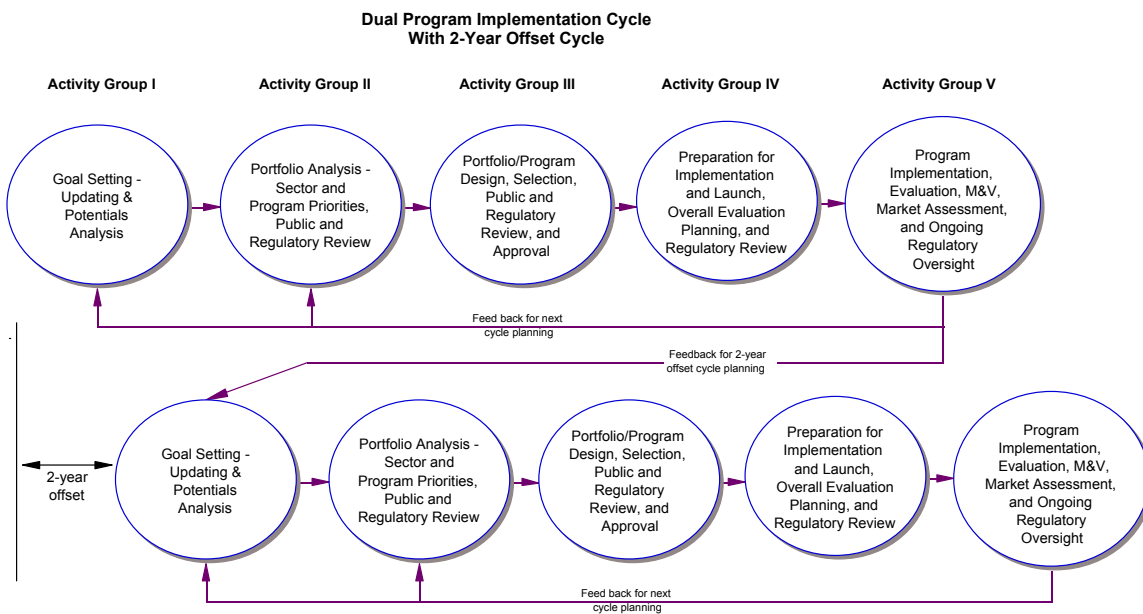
Dual Program Implementation Cycle
With 2-Year Offset Cycle

Activity Group I

Activity Group II

Activity Group III

Activity Group IV

Activity Group V

Goal Setting - Updating & Potentials Analysis

Portfolio Analysis - Sector and Program Priorities, Public and Regulatory Review

Portfolio/Program Design, Selection, Public and Regulatory Review, and Approval

Preparation for Implementation and Launch, Overall Evaluation Planning, and Regulatory Review

Program Implementation, Evaluation, M&V, Market Assessment, and Ongoing Regulatory Oversight

Feed back for next cycle planning

Feedback for 2-year offset cycle planning

2-year offset

Goal Setting - Updating & Potentials Analysis

Portfolio Analysis - Sector and Program Priorities, Public and Regulatory Review

Portfolio/Program Design, Selection, Public and Regulatory Review, and Approval

Preparation for Implementation and Launch, Overall Evaluation Planning, and Regulatory Review

Program Implementation, Evaluation, M&V, Market Assessment, and Ongoing Regulatory Oversight

Feed back for next cycle planning